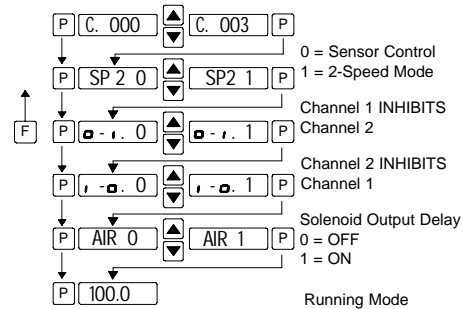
P C. 000 C. 003 P
0 = Sensor Control
1 = 2-Speed Mode
P SP 2 0 SP2 1 P
F
Channel 1 INHIBITS Channel 2
P o - i. 0 o - i. 1 P
Channel 2 INHIBITS Channel 1
P i - o. 0 i - o. 1 P
Solenoid Output Delay
0 = OFF
1 = ON
P AIR 0 AIR 1 P
P 100.0
Running Mode